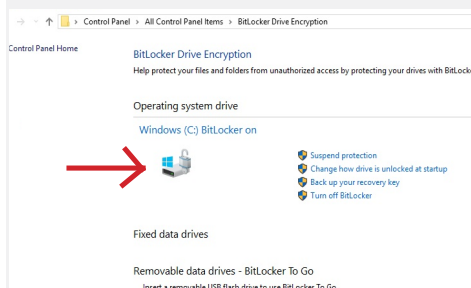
> Control Panel > All Control Panel Items > BitLocker Drive Encryption

Control Panel Home

BitLocker Drive Encryption

Help protect your files and folders from unauthorized access by protecting your drives with BitLo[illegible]

Operating system drive

Windows (C:) BitLocker on

Suspend protection
Change how drive is unlocked at startup
Back up your recovery key
Turn off BitLocker

Fixed data drives

Removable data drives - BitLocker To Go

Insert a removable USB flash drive to use BitLocker To Go